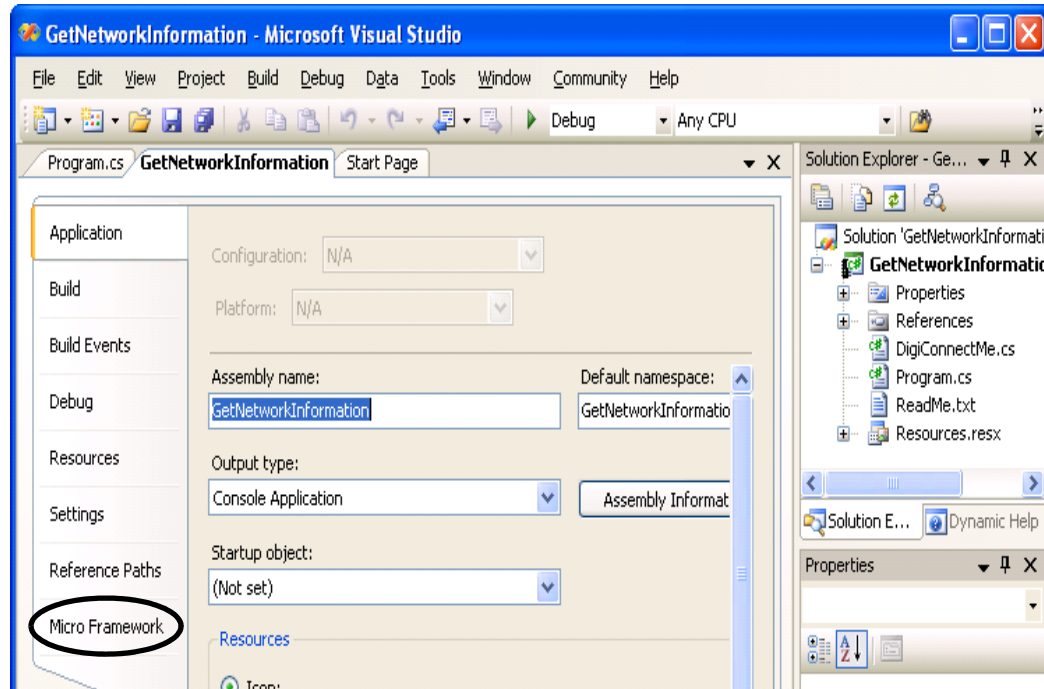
GetNetworkInformation - Microsoft Visual Studio

File Edit View Project Build Debug Data Tools Window Community Help

Debug Any CPU

Program.cs GetNetworkInformation Start Page

Application
Build
Build Events
Debug
Resources
Settings
Reference Paths
Micro Framework

Configuration: N/A
Platform: N/A

Assembly name:
GetNetworkInformation
Default namespace:
GetNetworkInformatio

Output type:
Console Application
Assembly Informat

Startup object:
(Not set)

Resources
Icon:

Solution Explorer - Ge...
Solution 'GetNetworkInformati
GetNetworkInformatio
Properties
References
DigiConnectMe.cs
Program.cs
ReadMe.txt
Resources.resx

Solution E... Dynamic Help

Properties